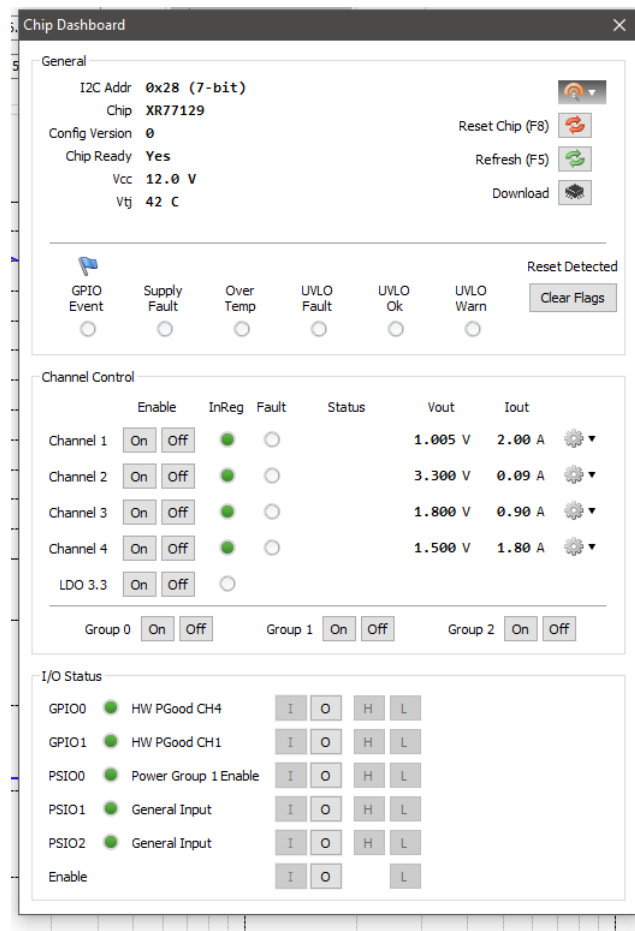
Chip Dashboard

General

I2C Addr 0x28 (7-bit)
Chip XR77129
Config Version 0
Chip Ready Yes
Vcc 12.0 V
Vtj 42 C

Reset Chip (F8)
Refresh (F5)
Download

Reset Detected

GPIO Event
Supply Fault
Over Temp
UVLO Fault
UVLO Ok
UVLO Warn

Clear Flags

Channel Control

| | Enable | | InReg | Fault | Status | Vout | Iout |
|---|---|---|---|---|---|---|---|
| Channel 1 | On | Off | | | | 1.005 V | 2.00 A |
| Channel 2 | On | Off | | | | 3.300 V | 0.09 A |
| Channel 3 | On | Off | | | | 1.800 V | 0.90 A |
| Channel 4 | On | Off | | | | 1.500 V | 1.80 A |
| LDO 3.3 | On | Off | | | | | |

Group 0 On Off
Group 1 On Off
Group 2 On Off

I/O Status

| | | | | | |
|---|---|---|---|---|---|
| GPIO0 | HW PGood CH4 | I | O | H | L |
| GPIO1 | HW PGood CH1 | I | O | H | L |
| PSIO0 | Power Group 1 Enable | I | O | H | L |
| PSIO1 | General Input | I | O | H | L |
| PSIO2 | General Input | I | O | H | L |
| Enable | | I | O | | L |